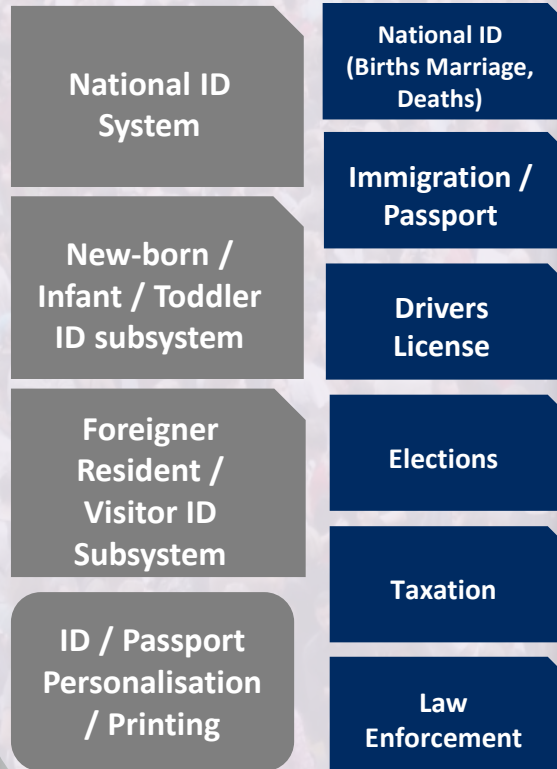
National ID System

New-born / Infant / Toddler ID subsystem

Foreigner Resident / Visitor ID Subsystem

ID / Passport Personalisation / Printing

National ID (Births Marriage, Deaths)

Immigration / Passport

Drivers License

Elections

Taxation

Law Enforcement